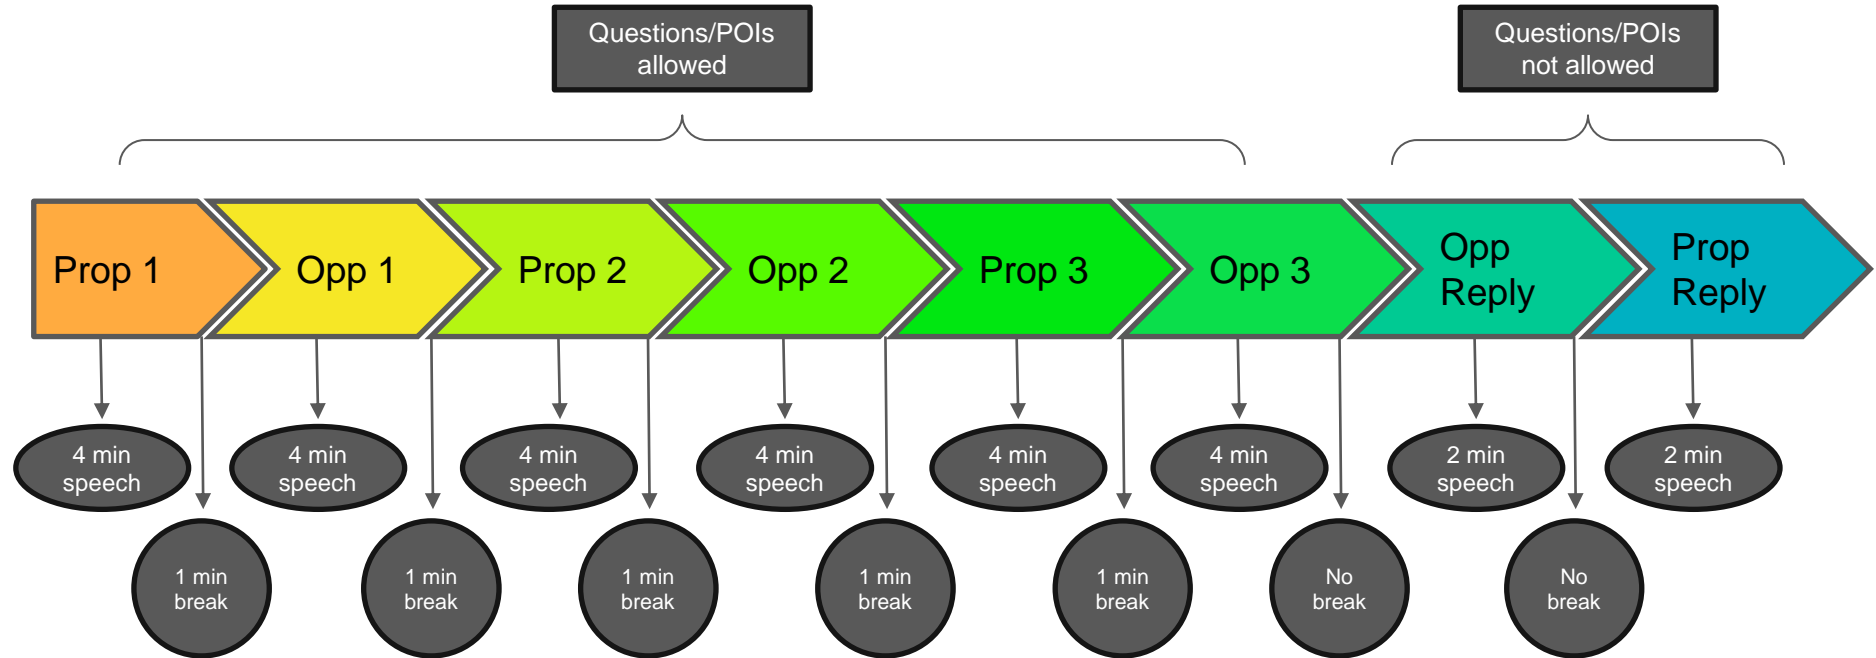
Questions/POIs allowed

Questions/POIs not allowed

Prop 1

Opp 1

Prop 2

Opp 2

Prop 3

Opp 3

Opp Reply

Prop Reply

4 min speech

1 min break

4 min speech

1 min break

4 min speech

1 min break

4 min speech

1 min break

4 min speech

1 min break

4 min speech

No break

2 min speech

No break

2 min speech